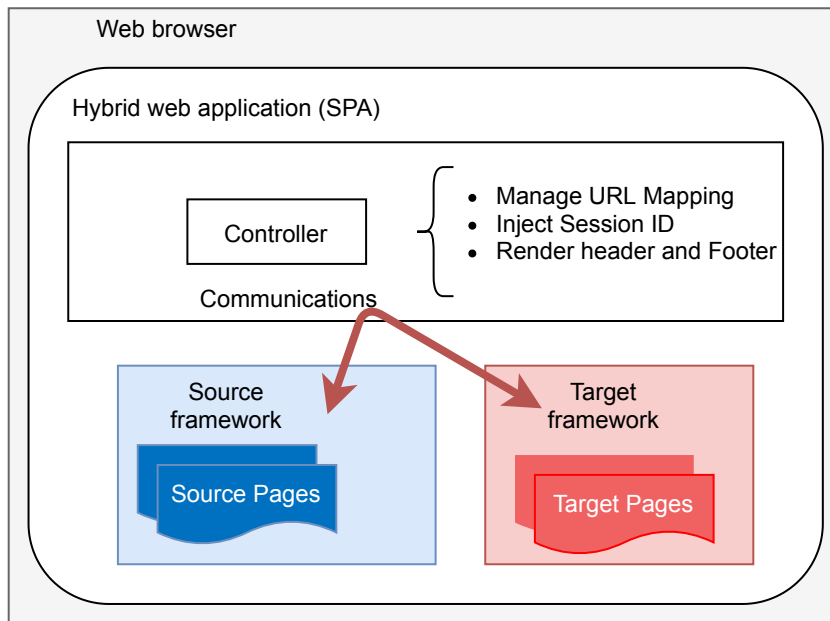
Web browser

Hybrid web application (SPA)

Controller

- Manage URL Mapping
- Inject Session ID
- Render header and Footer

Communications

Source framework

Source Pages

Target framework

Target Pages